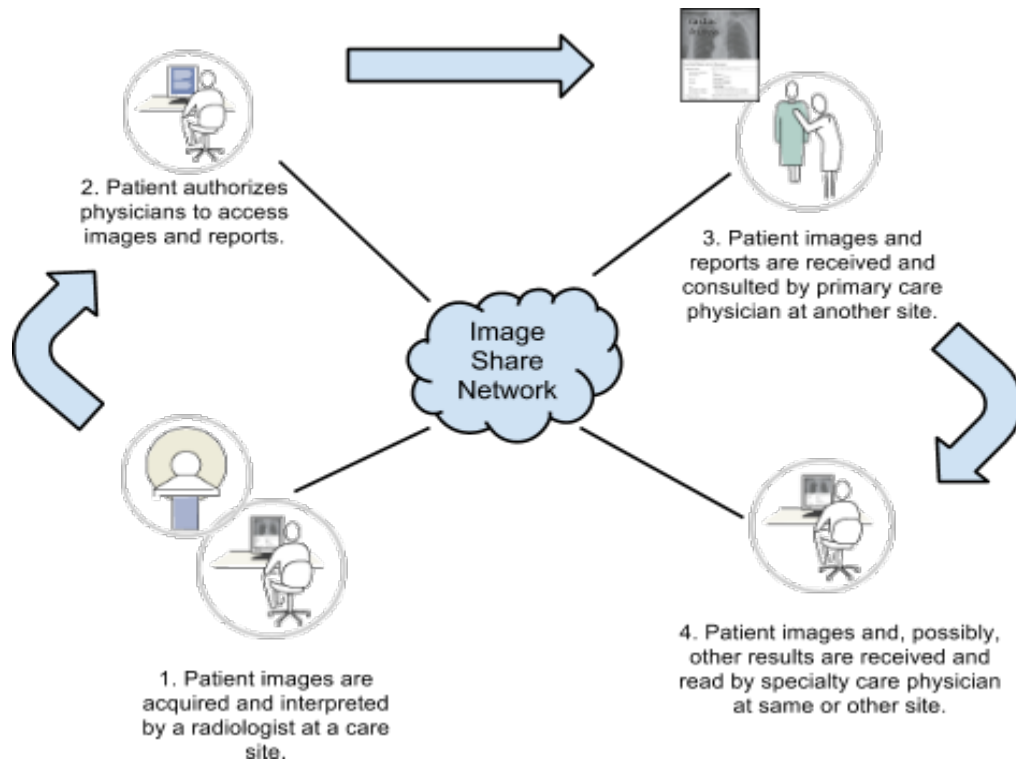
2. Patient authorizes physicians to access images and reports.

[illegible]

3. Patient images and reports are received and consulted by primary care physician at another site.

Image Share Network

1. Patient images are acquired and interpreted by a radiologist at a care site.

4. Patient images and, possibly, other results are received and read by specialty care physician at same or other site.